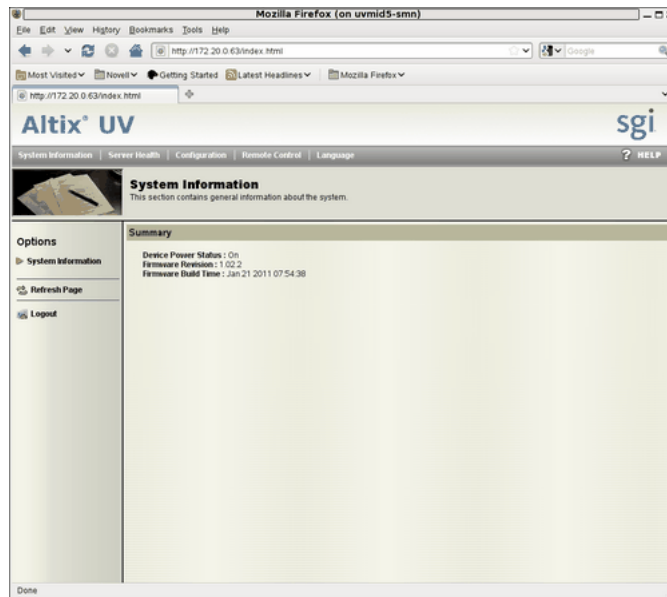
Mozilla Firefox (on uvmid5-smn)

File Edit View History Bookmarks Tools Help

http://172.20.0.63/index.html

Google

Most Visited Novell Getting Started Latest Headlines Mozilla Firefox

http://172.20.0.63/index.html

Altix® UV

sgi

System Information | Server Health | Configuration | Remote Control | Language

? HELP

System Information

This section contains general information about the system.

Options

System Information

Refresh Page

Logout

Summary

Device Power Status : On
Firmware Revision : 1.02.2
Firmware Build Time : Jan 21 2011 07:54:38

Done